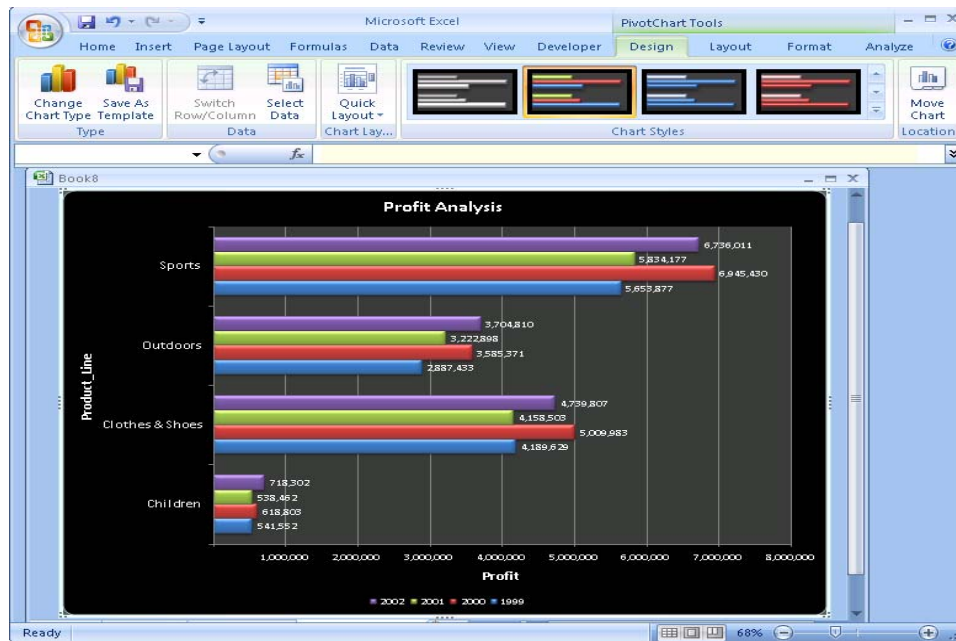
Microsoft Excel

PivotChart Tools

Home Insert Page Layout Formulas Data Review View Developer Design Layout Format Analyze

Change Chart Type
Save As Template
Type

Switch Row/Column
Select Data
Data

Quick Layout
Chart Lay...

Chart Styles

Move Chart
Location

$f_x$

Book8

Profit Analysis

Product_Line

Sports
6,736,011
5,834,177
6,945,430
5,653,877

Outdoors
3,704,810
3,222,898
3,585,371
2,887,433

Clothes & Shoes
4,739,807
4,158,503
5,009,983
4,189,629

Children
718,302
538,462
618,803
541,552

1,000,000 2,000,000 3,000,000 4,000,000 5,000,000 6,000,000 7,000,000 8,000,000

Profit

2002 2001 2000 1999

Ready

68%